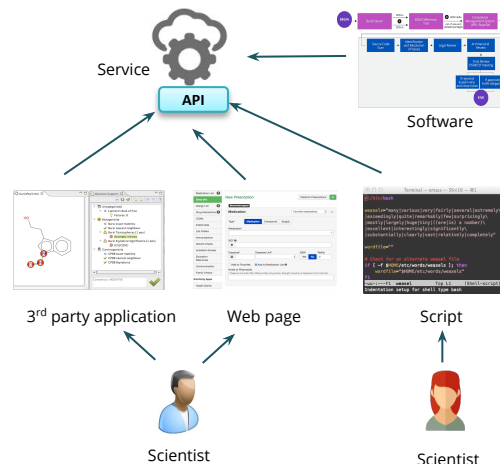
Service

API

Software

3$^{rd}$ party application

Web page

Script

Scientist

Scientist

Terminal — emacs — 80×16 — ⌘1

#!/bin/bash

weasels="many|various|very|fairly|several|extremely|exceedingly|quite|remarkably|few|surprisingly|mostly|largely|huge|tiny|((are|is) a number)|excellent|interestingly|significantly|substantially|clearly|vast|relatively|completely"

wordfile=""

# Check for an alternate weasel file
if [ -f $HOME/etc/words/weasels ]; then
    wordfile="$HOME/etc/words/weasels"
fi

-uu-:---F1  weasel   Top L1   (Shell-script[bash])
Indentation setup for shell type bash

New Preparation

Medication

Save